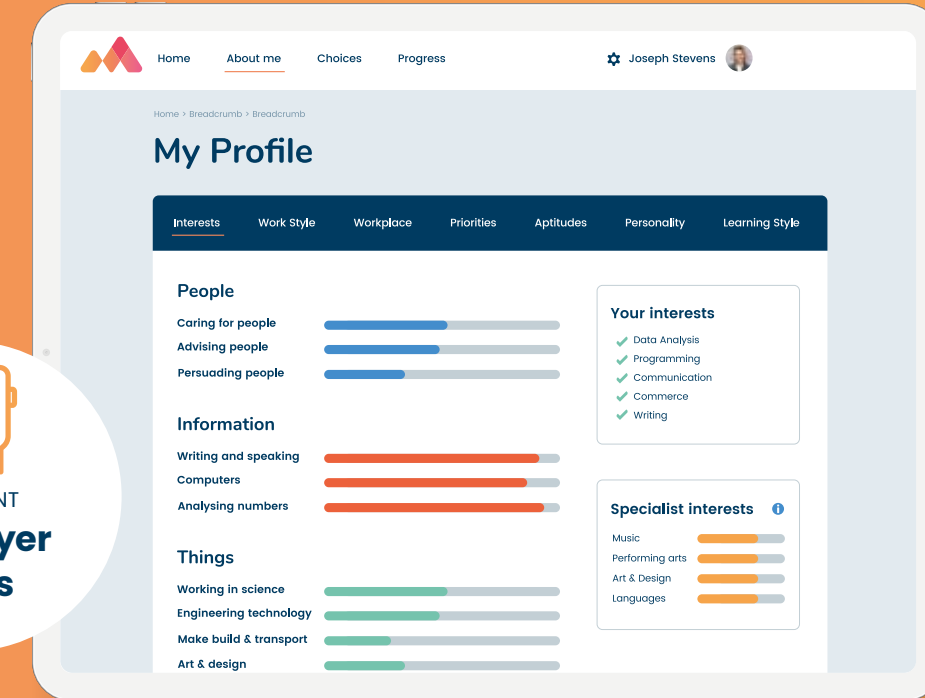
Home About me Choices Progress

Joseph Stevens

Home > Breadcrumb > Breadcrumb

My Profile

Interests Work Style Workplace Priorities Aptitudes Personality Learning Style

People

Caring for people
Advising people
Persuading people

Information

Writing and speaking
Computers
Analysing numbers

Things

Working in science
Engineering technology
Make build & transport
Art & design

Your interests

Data Analysis
Programming
Communication
Commerce
Writing

Specialist interests

Music
Performing arts
Art & Design
Languages

NT
yer
s